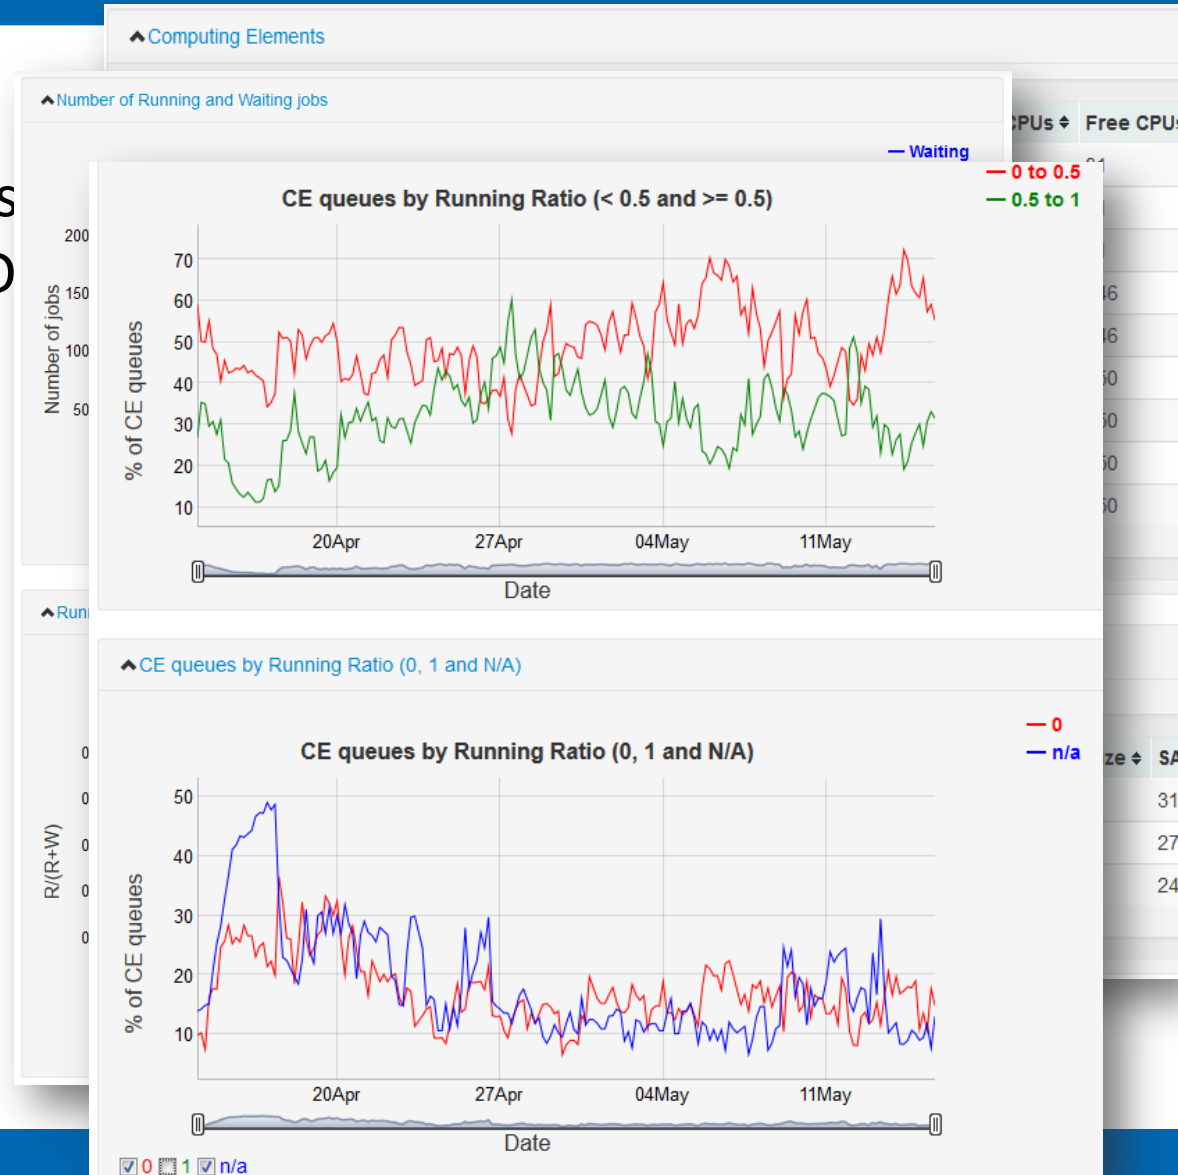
Computing Elements

Number of Running and Waiting jobs

— Waiting

CPUs ≑ Free CPUs

200
150
100
50
Number of jobs

— 0 to 0.5
— 0.5 to 1

CE queues by Running Ratio (< 0.5 and >= 0.5)

70
60
50
40
30
20
10
% of CE queues

20Apr 27Apr 04May 11May

Date

16
16
50
50
50
50

Runn

CE queues by Running Ratio (0, 1 and N/A)

— 0
— n/a

CE queues by Running Ratio (0, 1 and N/A)

ze ≑ SA

50
40
30
20
10
% of CE queues

R/(R+W)

31
27
24

20Apr 27Apr 04May 11May

Date

0 1 n/a